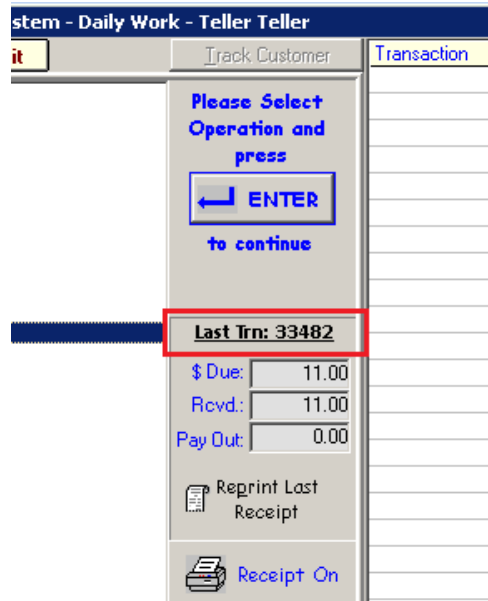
stem - Daily Work - Teller Teller

it

Track Customer

Transaction

Please Select Operation and press

ENTER

to continue

Last Trn: 33482

$ Due: 11.00

Rcvd.: 11.00

Pay Out: 0.00

Reprint Last Receipt

Receipt On